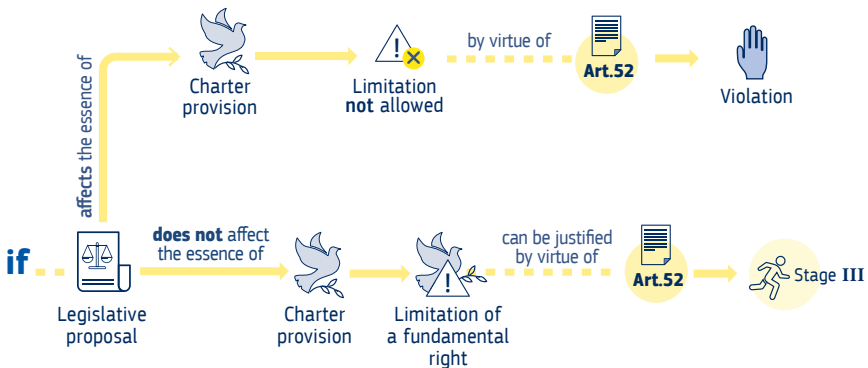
if

Legislative proposal

affects the essence of

Charter provision

Limitation **not** allowed

by virtue of

Art.52

Violation

**does not** affect the essence of

Charter provision

Limitation of a fundamental right

can be justified by virtue of

Art.52

Stage III